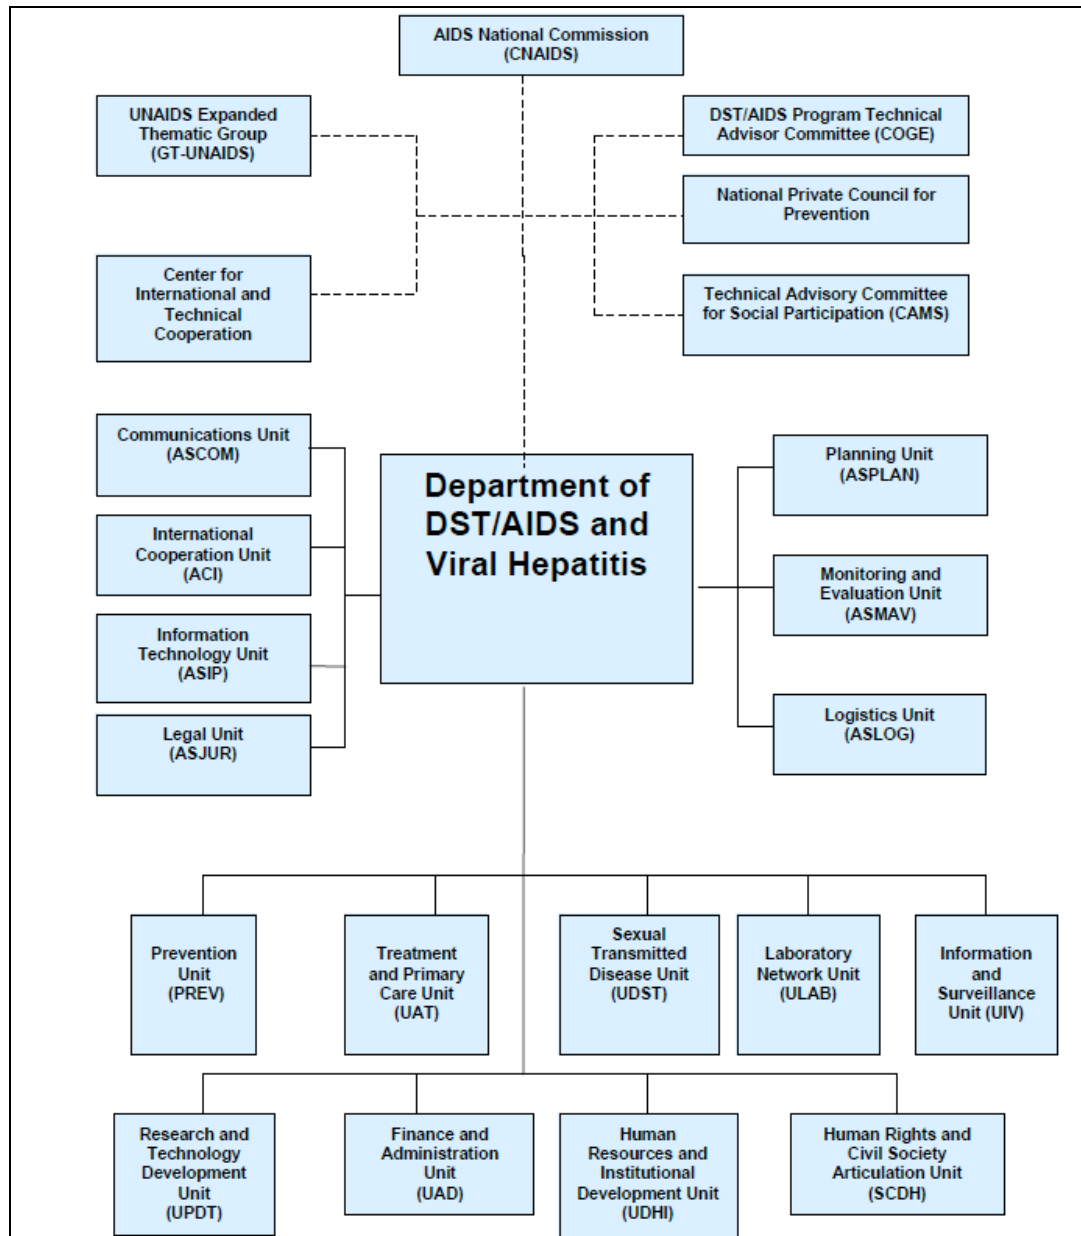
AIDS National Commission (CNAIDS)

UNAIDS Expanded Thematic Group (GT-UNAIDS)

DST/AIDS Program Technical Advisor Committee (COGE)

National Private Council for Prevention

Center for International and Technical Cooperation

Technical Advisory Committee for Social Participation (CAMS)

Communications Unit (ASCOM)

International Cooperation Unit (ACI)

Information Technology Unit (ASIP)

Legal Unit (ASJUR)

Department of DST/AIDS and Viral Hepatitis

Planning Unit (ASPLAN)

Monitoring and Evaluation Unit (ASMAV)

Logistics Unit (ASLOG)

Prevention Unit (PREV)

Treatment and Primary Care Unit (UAT)

Sexual Transmitted Disease Unit (UDST)

Laboratory Network Unit (ULAB)

Information and Surveillance Unit (UIV)

Research and Technology Development Unit (UPDT)

Finance and Administration Unit (UAD)

Human Resources and Institutional Development Unit (UDHI)

Human Rights and Civil Society Articulation Unit (SCDH)